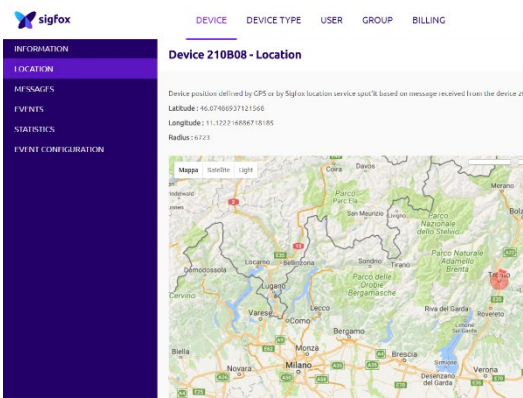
sigfox

DEVICE DEVICE TYPE USER GROUP BILLING

INFORMATION
LOCATION
MESSAGES
EVENTS
STATISTICS
EVENT CONFIGURATION

Device 210B08 - Location

Device position defined by GPS or by Sigfox location service spot'it based on message received from the device 2

Latitude : 46.07486937121568
Longitude : 11.122216886718185
Radius : 6723

Mappa Satellite Light

Coira Davos Parco Parco Nazionale dello Stelvio San Maurizio Livigno Bolz Locarno Bellinzona Sondrio Tirano Parco Naturale Adamello Brenta Trento Domodossola Parco delle Orobie Bergamasche Lugano Cervino Varese Como Lecco Riva del Garda Rovereto Bergamo Biella Monza Brescia Novara Milano Sirmione Desenzano del Garda Verona